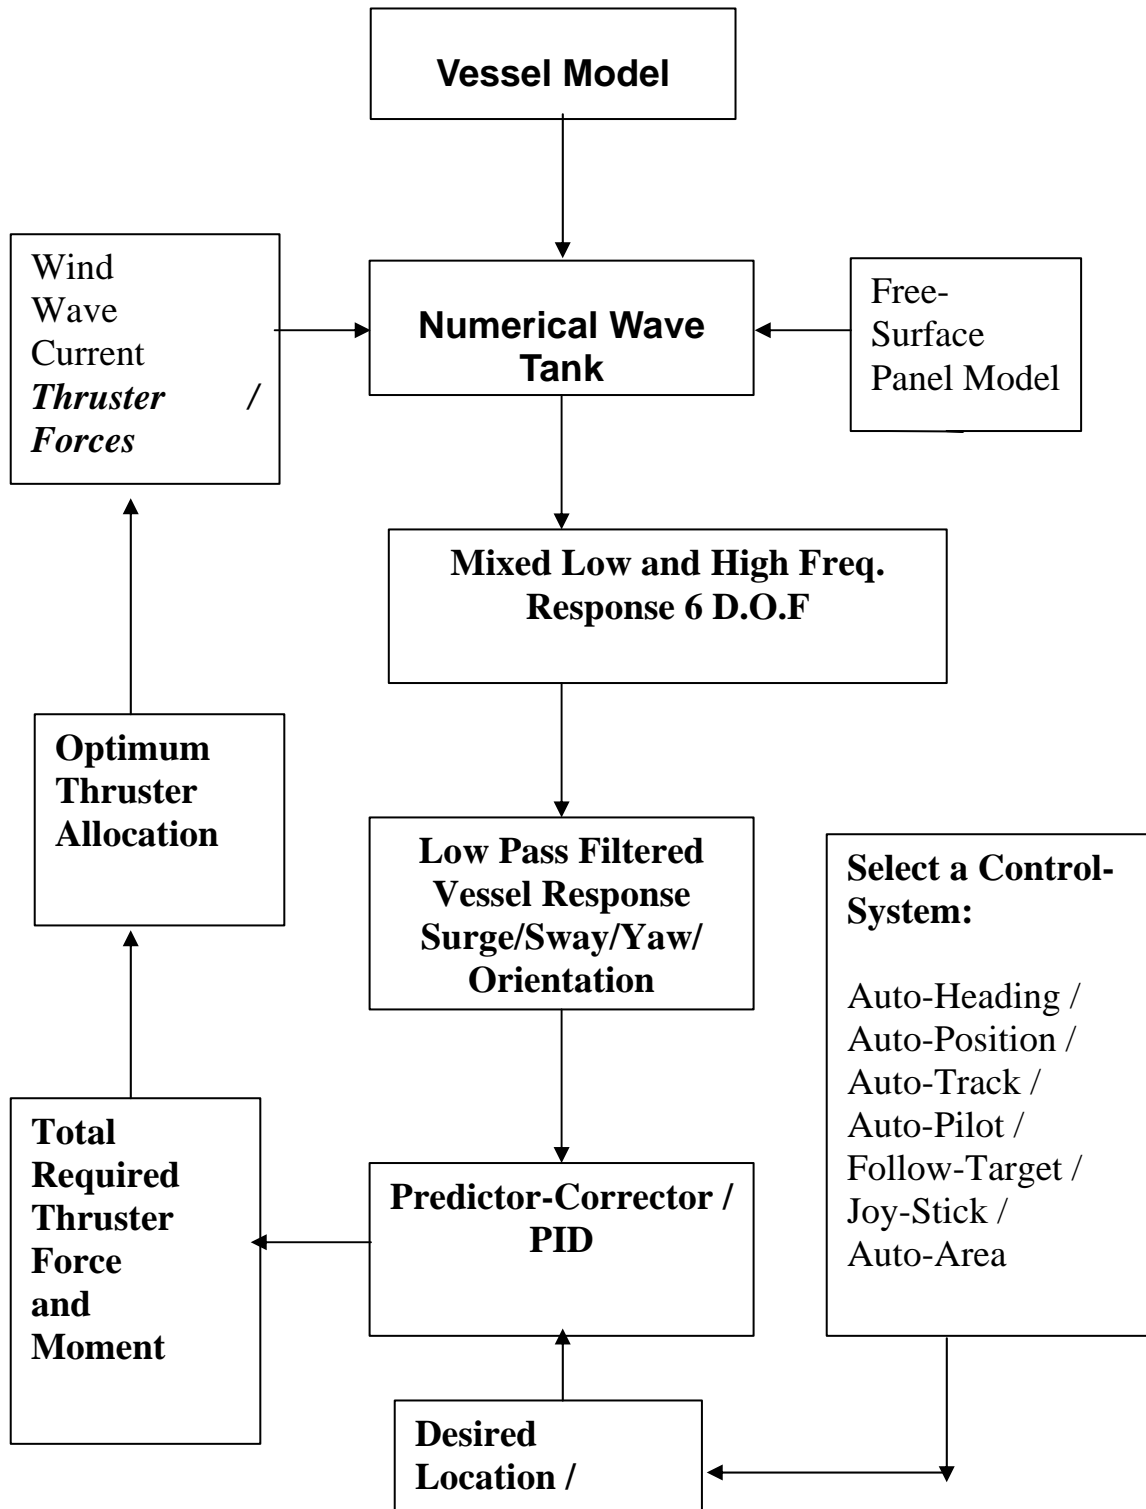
Vessel Model

Wind
Wave
Current
*Thruster / Forces*

Numerical Wave Tank

Free-Surface Panel Model

Mixed Low and High Freq. Response 6 D.O.F

Optimum Thruster Allocation

Low Pass Filtered Vessel Response Surge/Sway/Yaw/ Orientation

Select a Control-System:

Auto-Heading /
Auto-Position /
Auto-Track /
Auto-Pilot /
Follow-Target /
Joy-Stick /
Auto-Area

Total Required Thruster Force and Moment

Predictor-Corrector / PID

Desired Location /